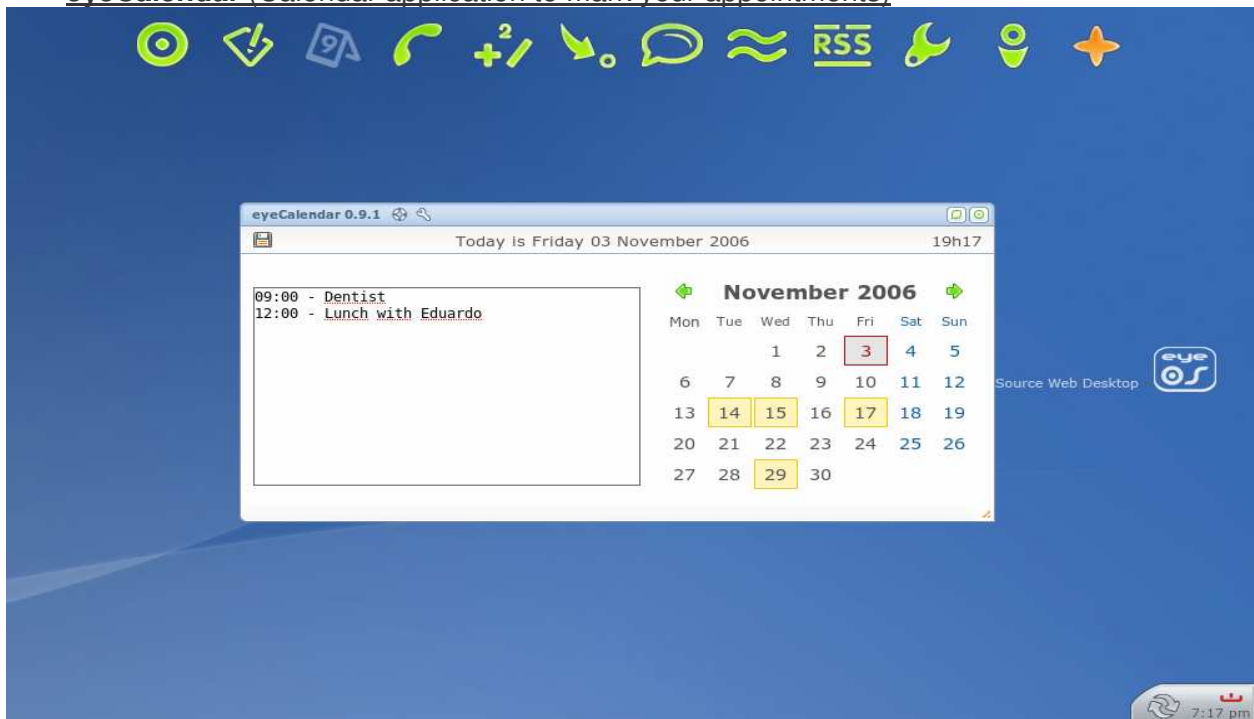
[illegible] (Calendar application to mark your appointments)

RSS

eyeCalendar 0.9.1

Today is Friday 03 November 2006

19h17

09:00 - Dentist
12:00 - Lunch with Eduardo

November 2006

| Mon | Tue | Wed | Thu | Fri | Sat | Sun |
|---|---|---|---|---|---|---|
| | | 1 | 2 | 3 | 4 | 5 |
| 6 | 7 | 8 | 9 | 10 | 11 | 12 |
| 13 | 14 | 15 | 16 | 17 | 18 | 19 |
| 20 | 21 | 22 | 23 | 24 | 25 | 26 |
| 27 | 28 | 29 | 30 | | | |

Source Web Desktop

eye OS

7:17 pm